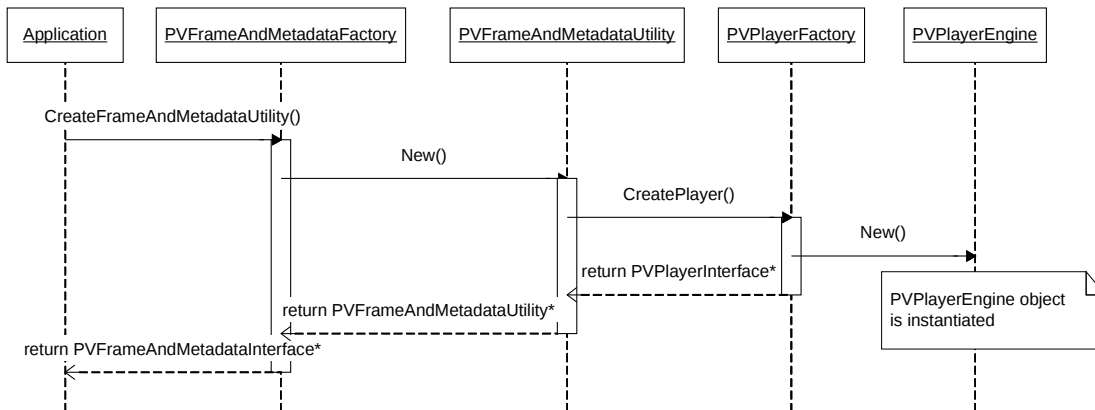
Application

PVFrameAndMetadataFactory

PVFrameAndMetadataUtility

PVPlayerFactory

PVPlayerEngine

CreateFrameAndMetadataUtility()

New()

CreatePlayer()

New()

return PVPlayerInterface*

PVPlayerEngine object is instantiated

return PVFrameAndMetadataUtility*

return PVFrameAndMetadataInterface*